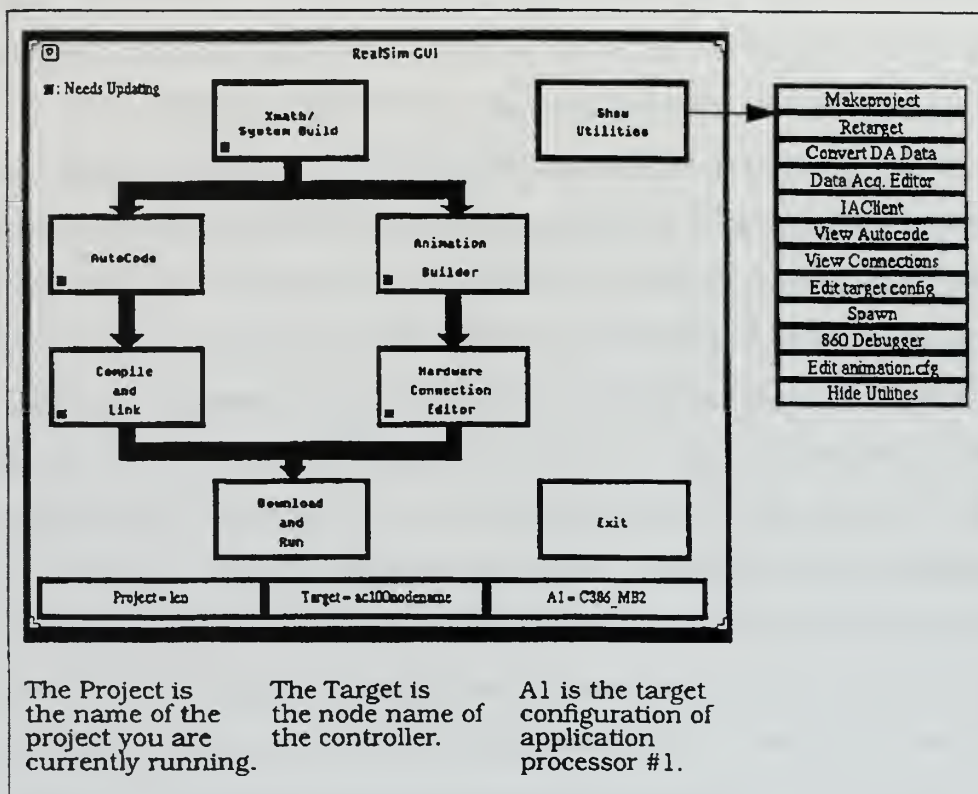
RealSim GUI

■: Needs Updating

Xmath/ System Build

Show Utilities

Makeproject
Retarget
Convert DA Data
Data Acq. Editor
IAClient
View Autocode
View Connections
Edit target config
Spawn
860 Debugger
Edit animation.cfg
Hide Utilities

AutoCode

Animation Builder

Compile and Link

Hardware Connection Editor

Download and Run

Exit

Project = lcn

Target = ac100nodename

A1 = C386_MB2

The Project is the name of the project you are currently running.

The Target is the node name of the controller.

A1 is the target configuration of application processor #1.